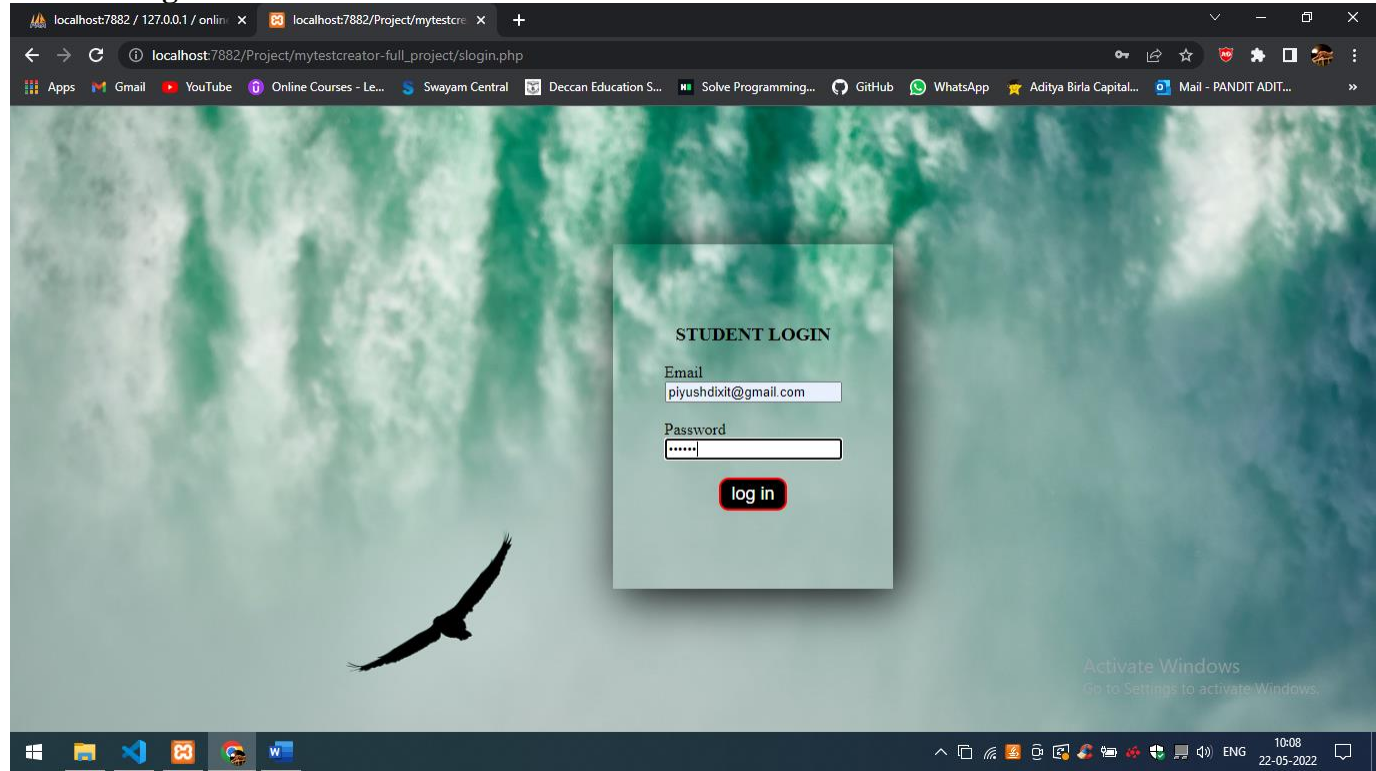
localhost:7882 / 127.0.0.1 / onlin ×
localhost:7882/Project/mytestcre ×
+

localhost:7882/Project/mytestcreator-full_project/slogin.php

Apps Gmail YouTube Online Courses - Le... Swayam Central Deccan Education S... Solve Programming... GitHub WhatsApp Aditya Birla Capital... Mail - PANDIT ADIT... »

STUDENT LOGIN

Email
piyushdixit@gmail.com

Password
••••••

log in

Activate Windows
Go to Settings to activate Windows.

ENG 10:08 22-05-2022